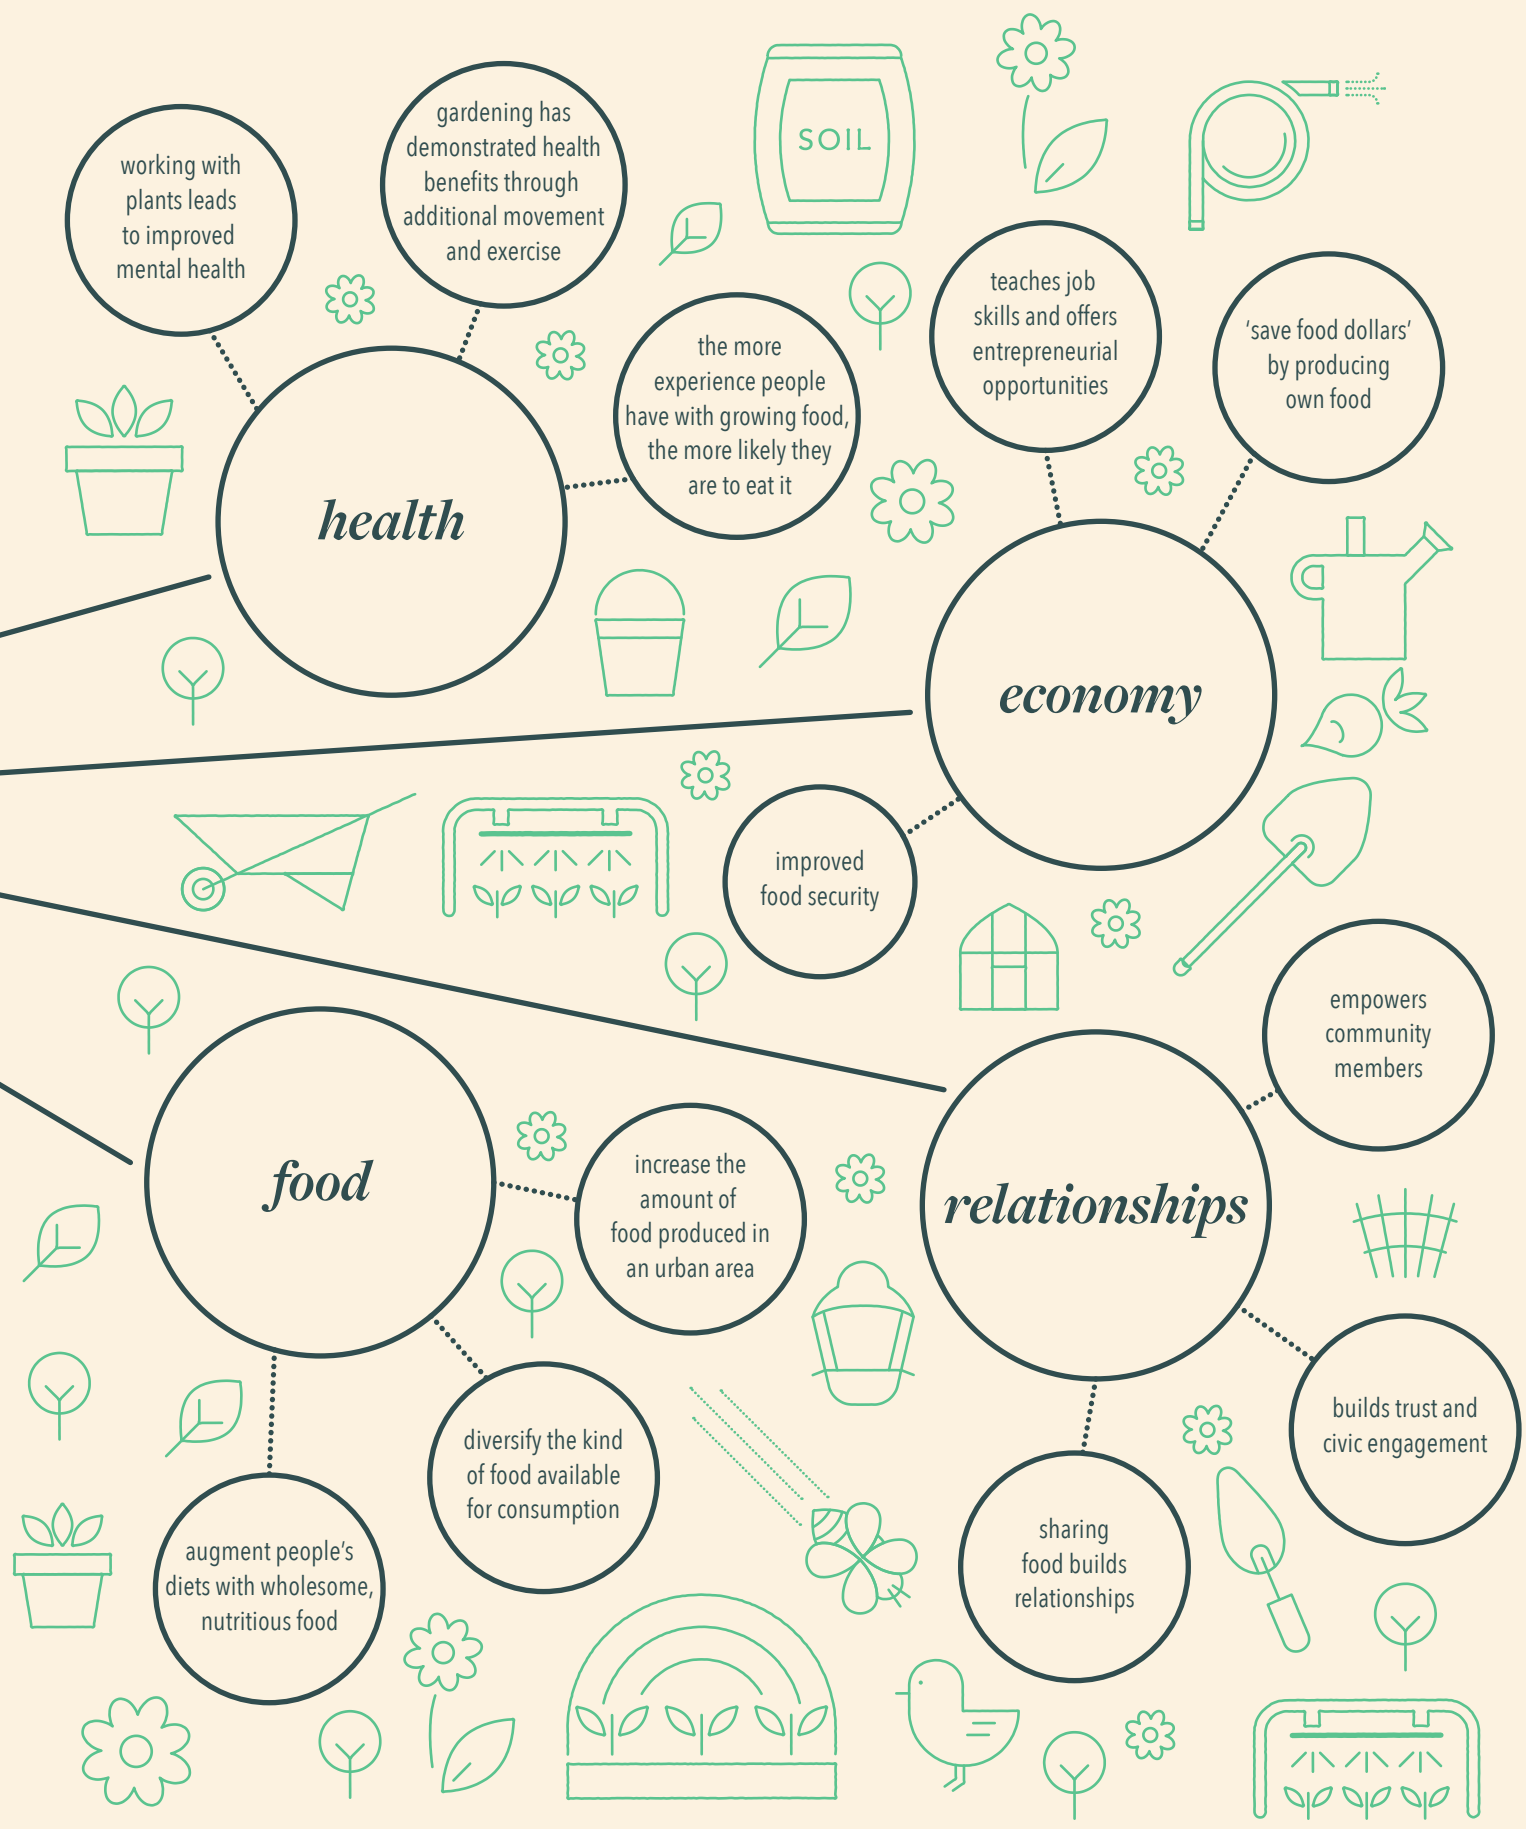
working with plants leads to improved mental health

gardening has demonstrated health benefits through additional movement and exercise

SOIL

the more experience people have with growing food, the more likely they are to eat it

health

teaches job skills and offers entrepreneurial opportunities

'save food dollars' by producing own food

economy

improved food security

empowers community members

food

increase the amount of food produced in an urban area

relationships

diversify the kind of food available for consumption

augment people's diets with wholesome, nutritious food

sharing food builds relationships

builds trust and civic engagement